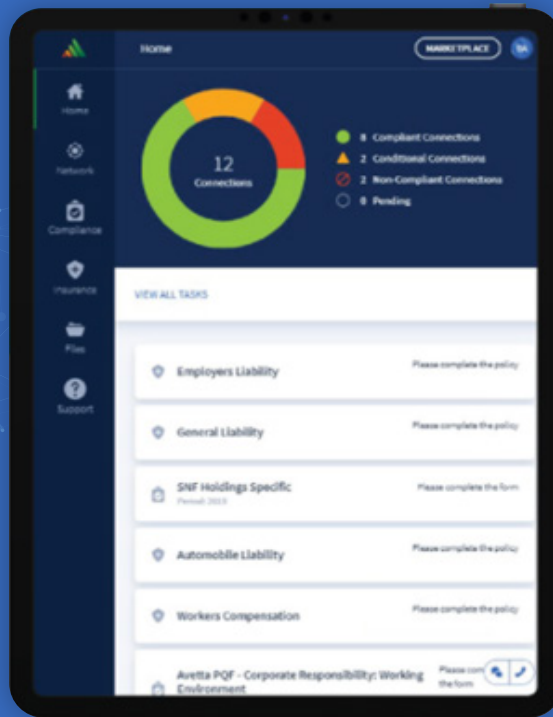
Home

MARKETPLACE

SA

Home

Network

Compliance

Insurance

Files

Support

12
Connections

8 Compliant Connections
2 Conditional Connections
2 Non-Compliant Connections
0 Pending

VIEW ALL TASKS

Employers Liability
Please complete the policy

General Liability
Please complete the policy

SNF Holdings Specific
Period: 2019
Please complete the form

Automobile Liability
Please complete the policy

Workers Compensation
Please complete the policy

Avetta PQF - Corporate Responsibility: Working Environment
Please com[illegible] the form